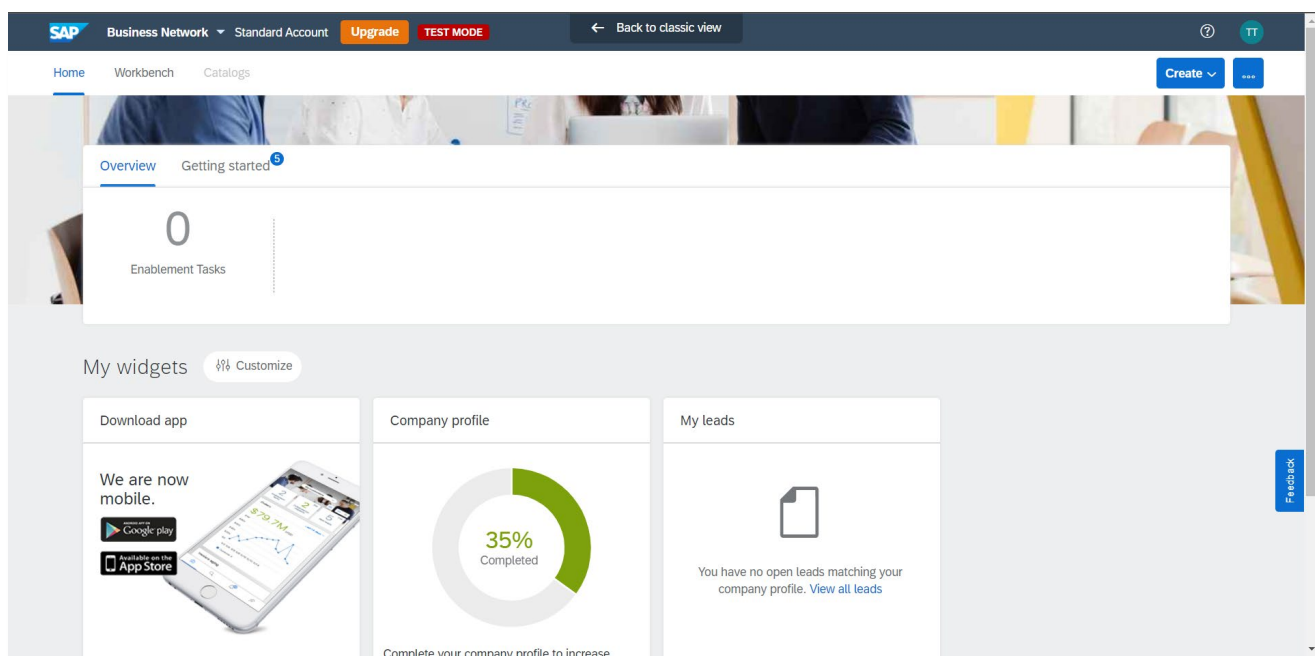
SAP Business Network ▾ Standard Account Upgrade TEST MODE

← Back to classic view

TT

Home Workbench Catalogs

Create ▾ ...

Overview Getting started 5

0
Enablement Tasks

My widgets Customize

Download app

We are now mobile.

GET IT ON Google play

Available on the App Store

$79.7M

Company profile

35%
Completed

Complete your company profile to increase

My leads

You have no open leads matching your company profile. View all leads

Feedback